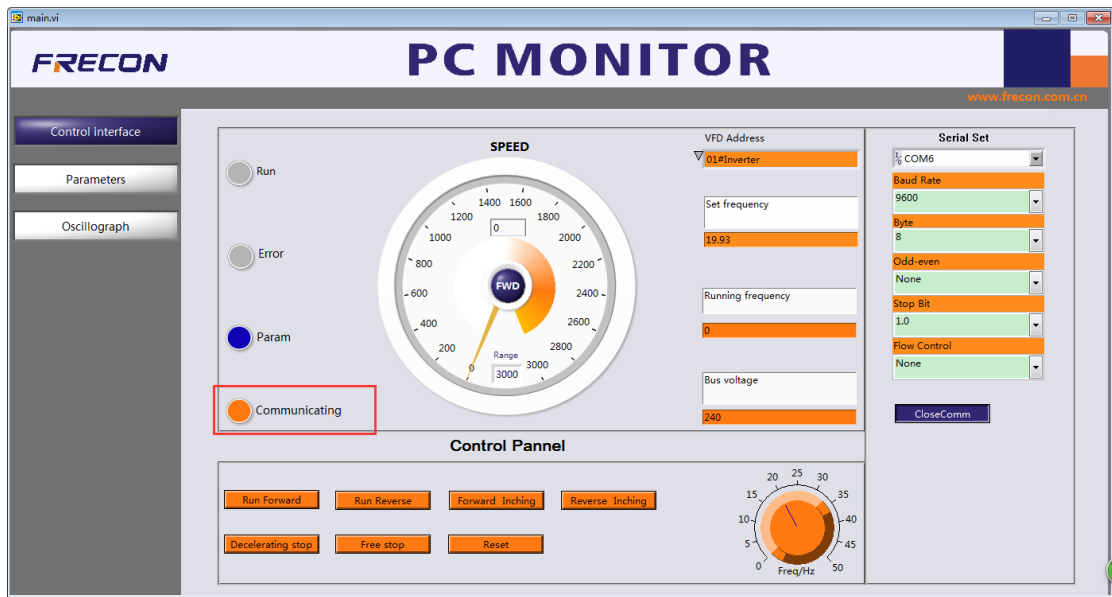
main.vi

FRECON

PC MONITOR

www.frecon.com.cn

Control interface

Parameters

Oscillograph

Run

Error

Param

Communicating

SPEED

0 200 400 600 800 1000 1200 1400 1600 1800 2000 2200 2400 2600 2800 3000

0

FWD

Range

3000

VFD Address

01#Inverter

Set frequency

19.93

Running frequency

0

Bus voltage

240

Serial Set

COM6

Baud Rate

9600

Byte

8

Odd-even

None

Stop Bit

1.0

Flow Control

None

CloseComm

Control Pannel

Run Forward

Run Reverse

Forward Inching

Reverse Inching

Decelerating stop

Free stop

Reset

0 5 10 15 20 25 30 35 40 45 50

Freq/Hz